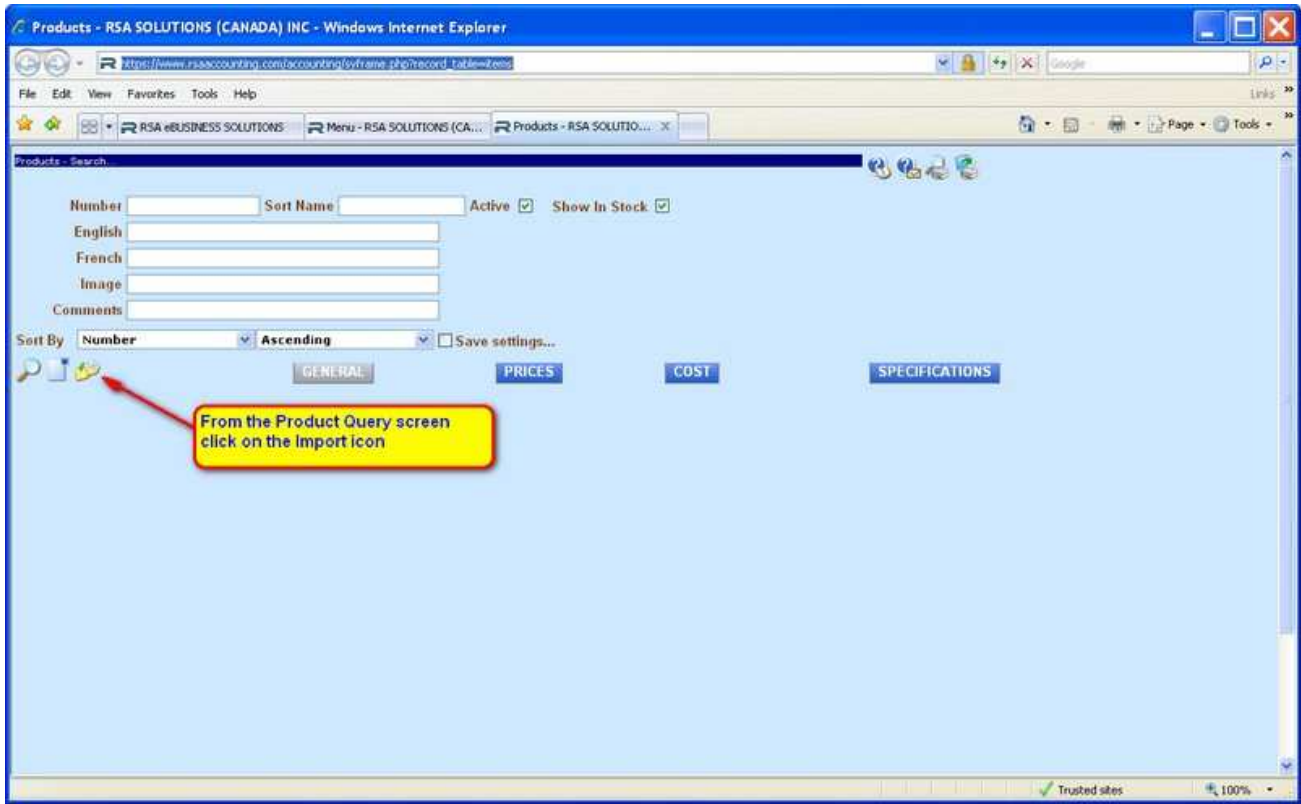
Products - RSA SOLUTIONS (CANADA) INC - Windows Internet Explorer

https://www.rsaaccounting.com/accounting/syframe.php?record_table=items

Google

File Edit View Favorites Tools Help

Links

RSA eBUSINESS SOLUTIONS

Menu - RSA SOLUTIONS (CA...

Products - RSA SOLUTIO...

Page Tools

Products - Search...

Number

Sort Name

Active

Show In Stock

English

French

Image

Comments

Sort By Number Ascending Save settings...

GENERAL

PRICES

COST

SPECIFICATIONS

From the Product Query screen click on the Import icon

Trusted sites

100%